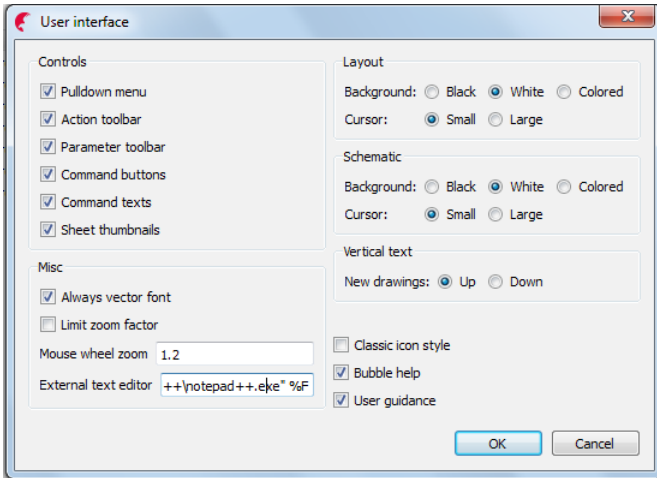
User interface

Controls
Pulldown menu
Action toolbar
Parameter toolbar
Command buttons
Command texts
Sheet thumbnails

Misc
Always vector font
Limit zoom factor
Mouse wheel zoom 1.2
External text editor ++\notepad++.exe" %F

Layout
Background: Black White Colored
Cursor: Small Large

Schematic
Background: Black White Colored
Cursor: Small Large

Vertical text
New drawings: Up Down

Classic icon style
Bubble help
User guidance

OK Cancel